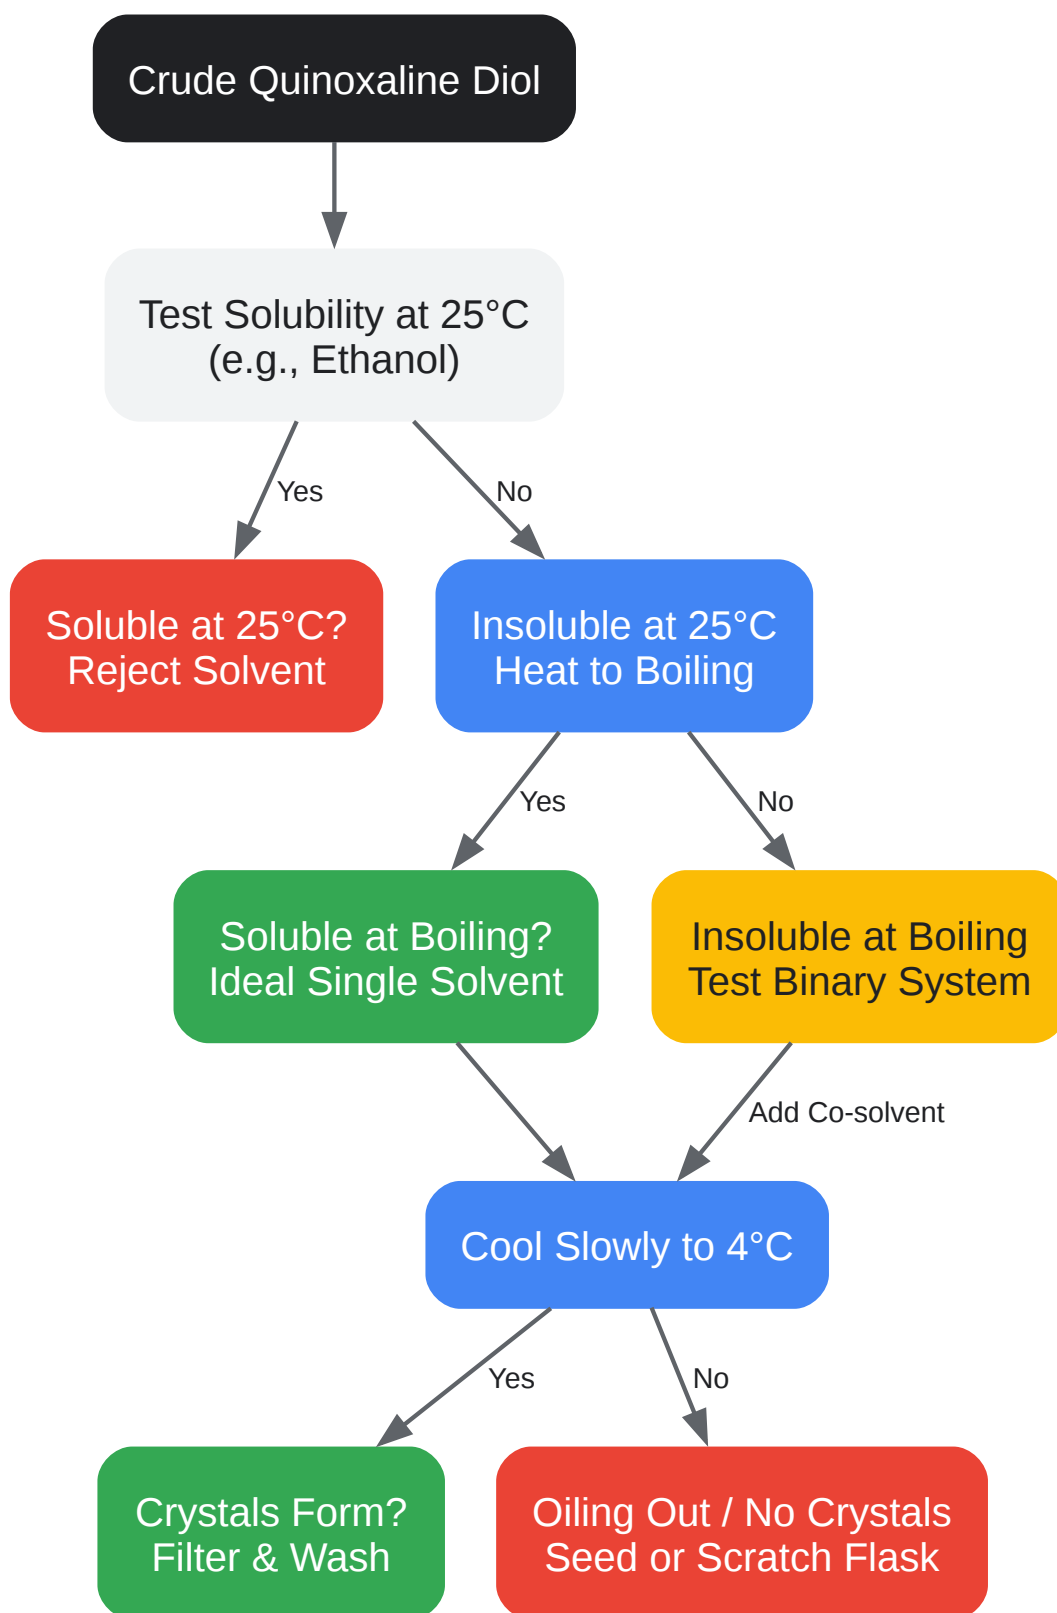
Crude Quinoxaline Diol

Test Solubility at 25°C
(e.g., Ethanol)

Yes

No

Soluble at 25°C?
Reject Solvent

Insoluble at 25°C
Heat to Boiling

Yes

No

Soluble at Boiling?
Ideal Single Solvent

Insoluble at Boiling
Test Binary System

Add Co-solvent

Cool Slowly to 4°C

Yes

No

Crystals Form?
Filter & Wash

Oiling Out / No Crystals
Seed or Scratch Flask